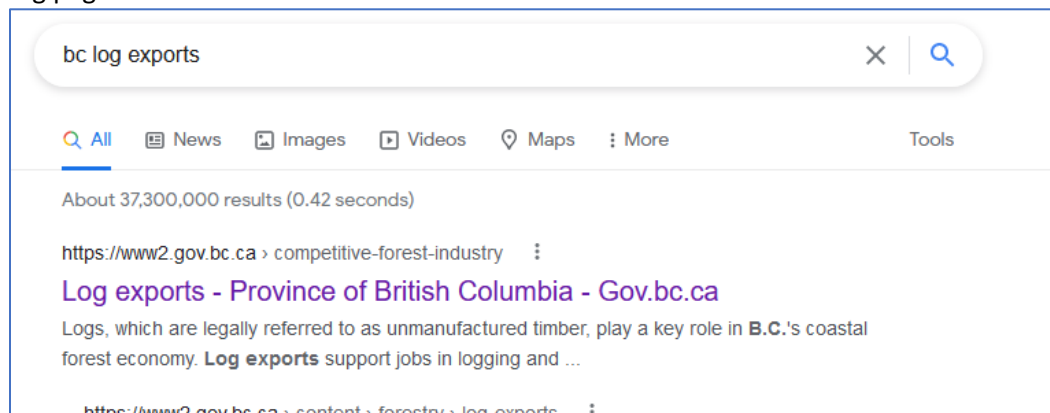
bc log exports

All News Images Videos Maps More Tools

About 37,300,000 results (0.42 seconds)

https://www2.gov.bc.ca › competitive-forest-industry

Log exports - Province of British Columbia - Gov.bc.ca

Logs, which are legally referred to as unmanufactured timber, play a key role in B.C.'s coastal forest economy. Log exports support jobs in logging and ...

https://www2.gov.bc.ca › content › forestry › log-exports